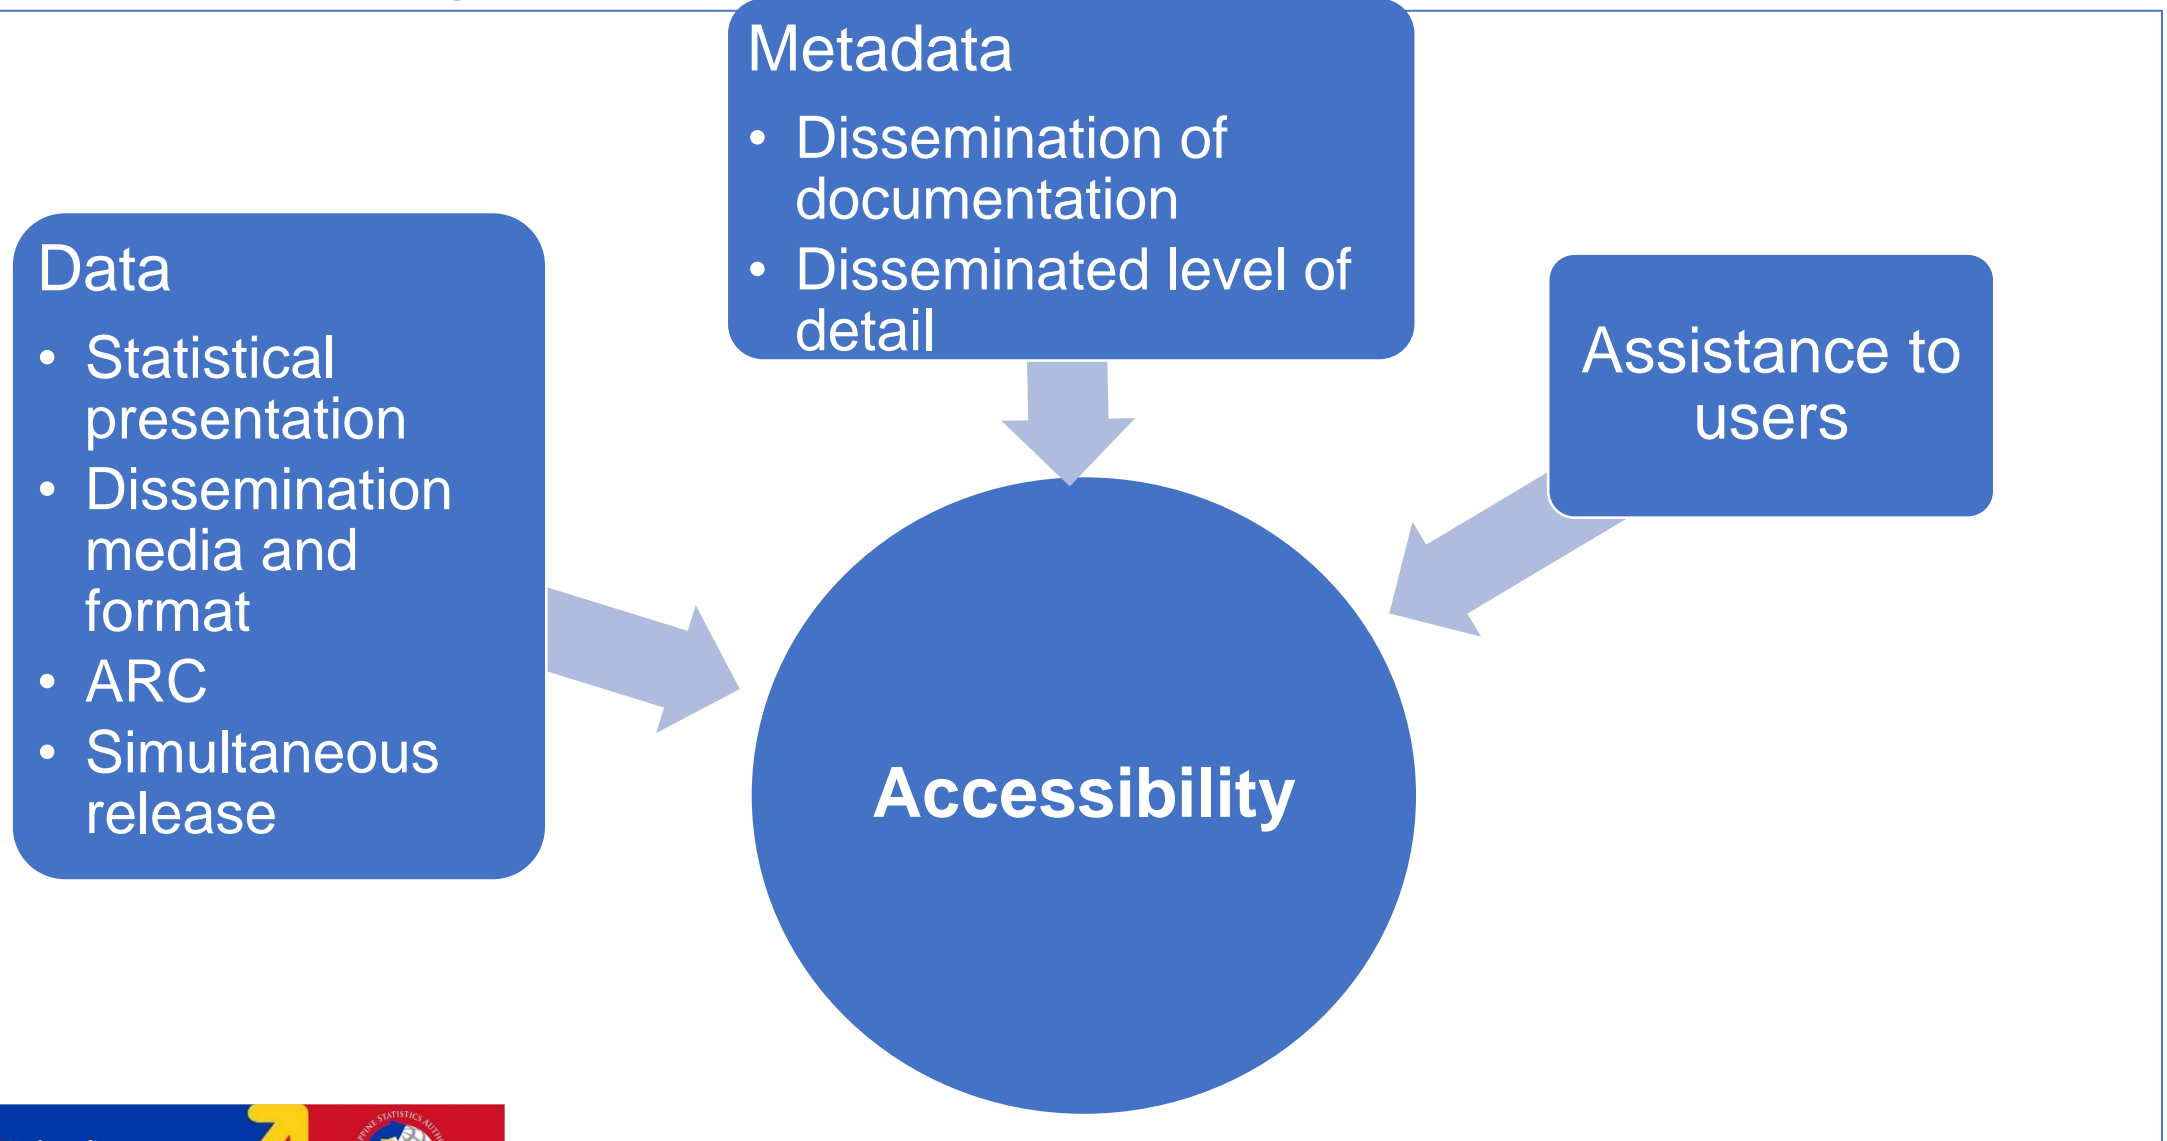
Metadata

- Dissemination of documentation
- Disseminated level of detail

Data

- Statistical presentation
- Dissemination media and format
- ARC
- Simultaneous release

Assistance to users

Accessibility

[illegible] STATISTICS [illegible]